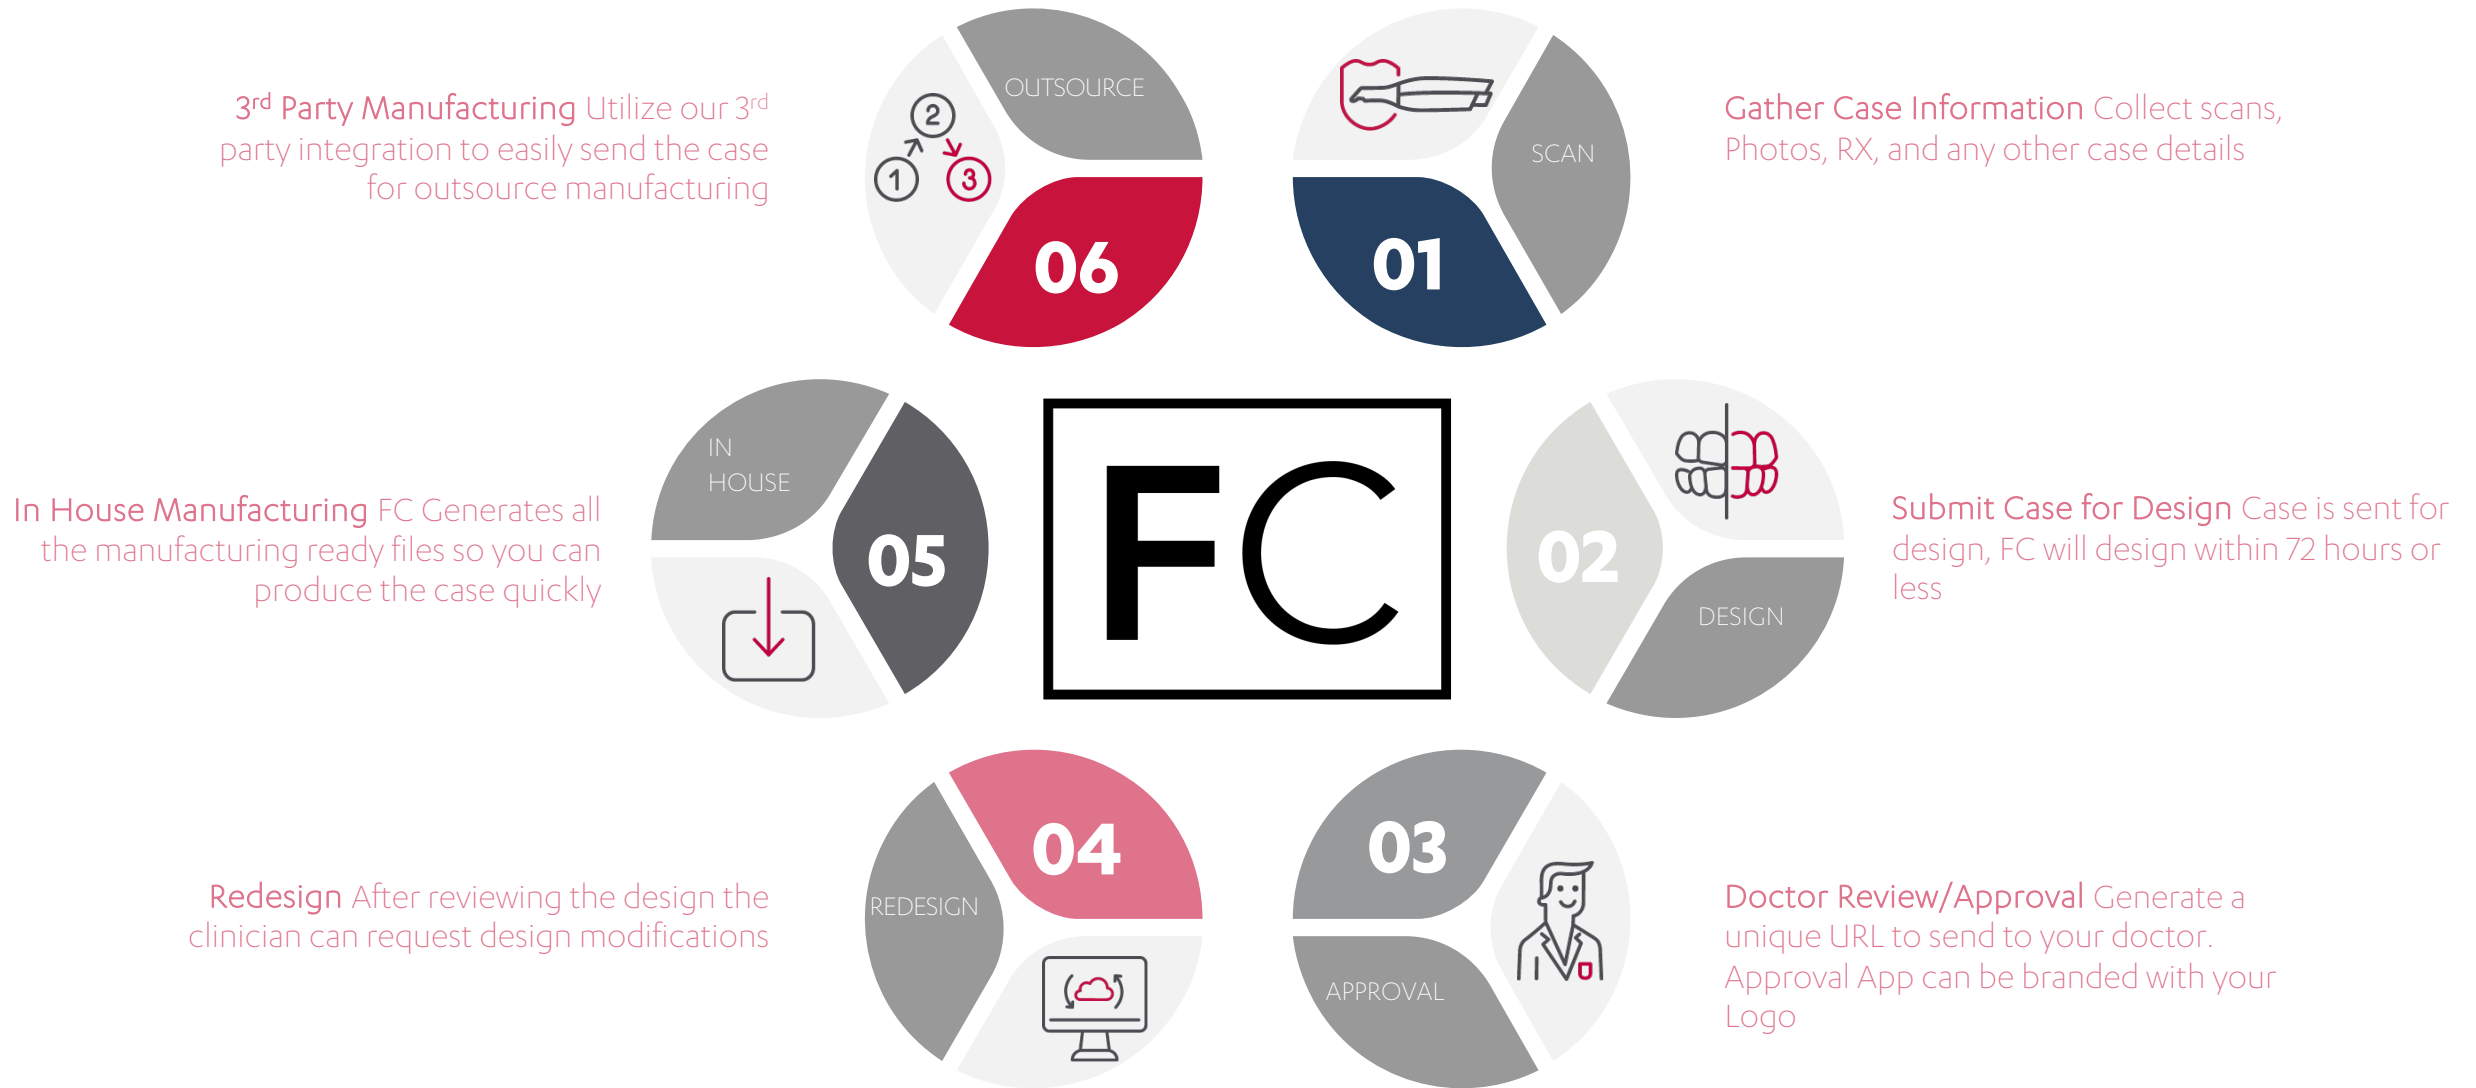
3$^{rd}$ Party Manufacturing Utilize our 3$^{rd}$ party integration to easily send the case for outsource manufacturing

OUTSOURCE

2

1

3

06

SCAN

01

Gather Case Information Collect scans, Photos, RX, and any other case details

IN HOUSE

05

In House Manufacturing FC Generates all the manufacturing ready files so you can produce the case quickly

FC

02

DESIGN

Submit Case for Design Case is sent for design, FC will design within 72 hours or less

04

REDESIGN

Redesign After reviewing the design the clinician can request design modifications

03

APPROVAL

Doctor Review/Approval Generate a unique URL to send to your doctor. Approval App can be branded with your Logo